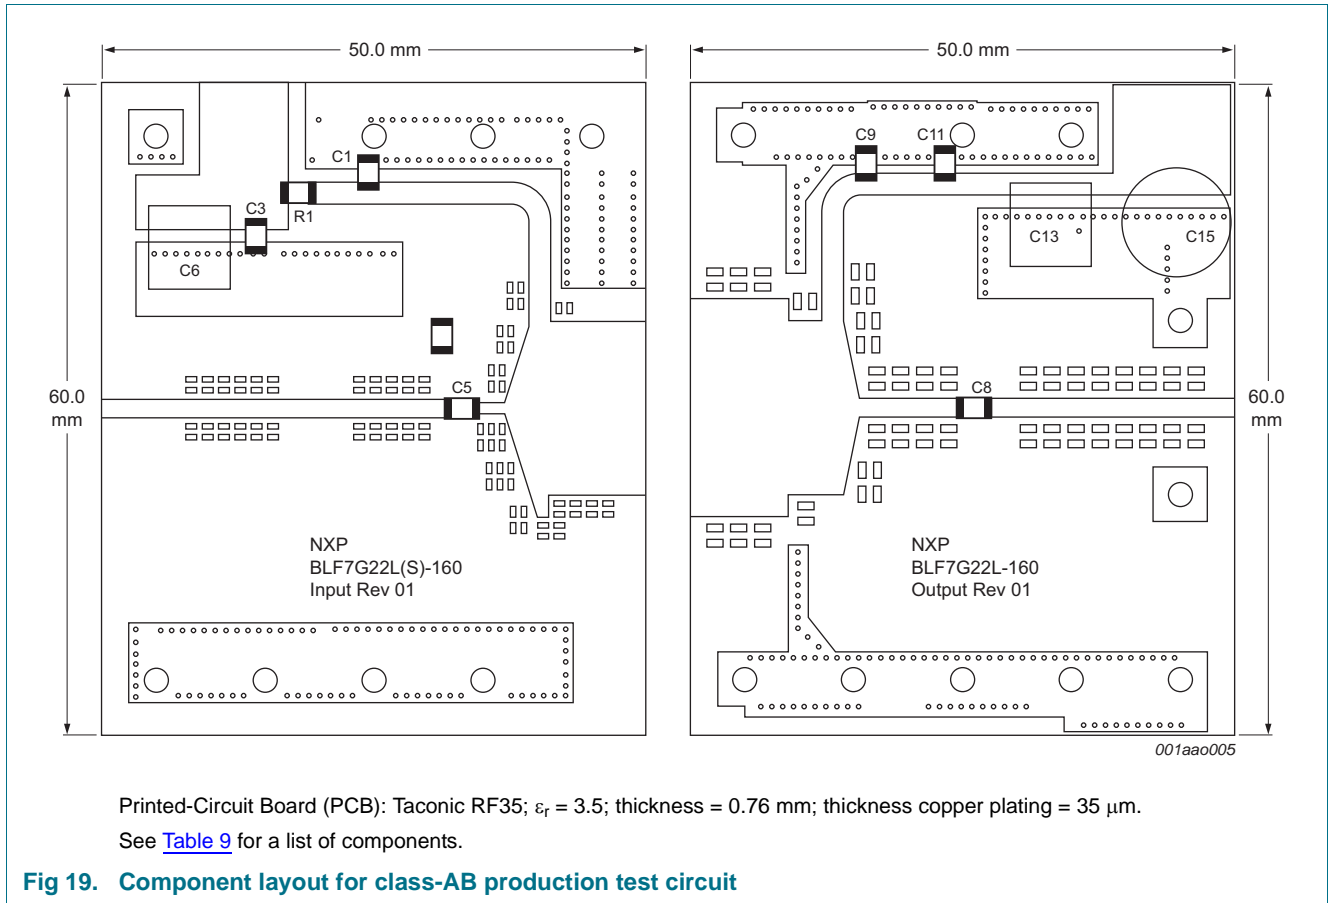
50.0 mm

50.0 mm

C1

C3

R1

C6

C5

60.0 mm

NXP
BLF7G22L(S)-160
Input Rev 01

C9

C11

C13

C15

C8

60.0 mm

NXP
BLF7G22L-160
Output Rev 01

001aao005

Printed-Circuit Board (PCB): Taconic RF35; $\varepsilon_r$ = 3.5; thickness = 0.76 mm; thickness copper plating = 35 $\mu$m.

See Table 9 for a list of components.

Fig 19. Component layout for class-AB production test circuit